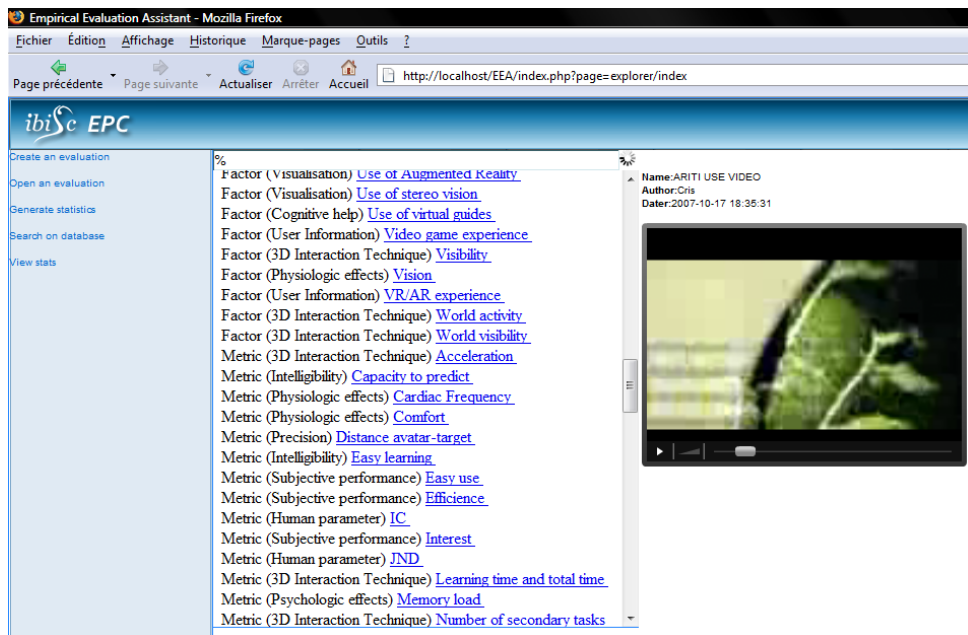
Empirical Evaluation Assistant - Mozilla Firefox

Fichier Édition Affichage Historique Marque-pages Outils ?

Page précédente Page suivante Actualiser Arrêter Accueil http://localhost/EEA/index.php?page=explorer/index

ibiSc EPC

Create an evaluation

Open an evaluation

Generate statistics

Search on database

View stats

%

Factor (Visualisation) Use of Augmented Reality
Factor (Visualisation) Use of stereo vision
Factor (Cognitive help) Use of virtual guides
Factor (User Information) Video game experience
Factor (3D Interaction Technique) Visibility
Factor (Physiologic effects) Vision
Factor (User Information) VR/AR experience
Factor (3D Interaction Technique) World activity
Factor (3D Interaction Technique) World visibility
Metric (3D Interaction Technique) Acceleration
Metric (Intelligibility) Capacity to predict
Metric (Physiologic effects) Cardiac Frequency
Metric (Physiologic effects) Comfort
Metric (Precision) Distance avatar-target
Metric (Intelligibility) Easy learning
Metric (Subjective performance) Easy use
Metric (Subjective performance) Efficience
Metric (Human parameter) IC
Metric (Subjective performance) Interest
Metric (Human parameter) JND
Metric (3D Interaction Technique) Learning time and total time
Metric (Psychologic effects) Memory load
Metric (3D Interaction Technique) Number of secondary tasks

Name:ARITI USE VIDEO
Author:Cris
Dater:2007-10-17 18:35:31